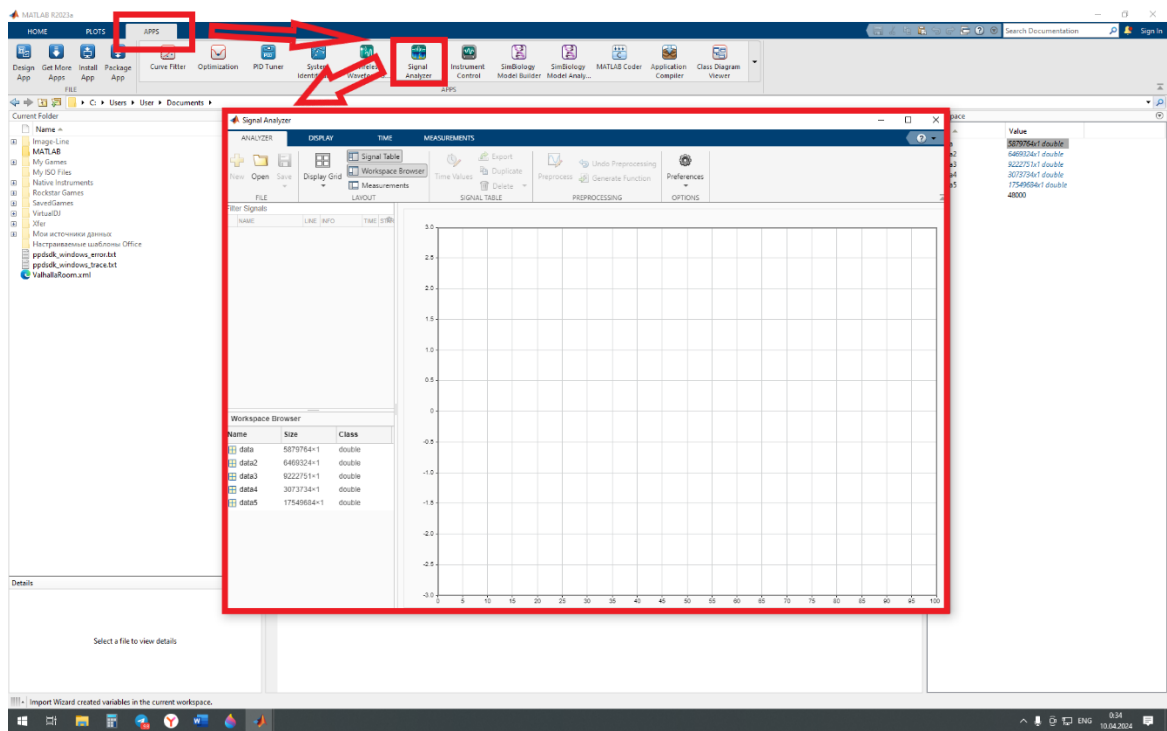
MATLAB R2023a

HOME PLOTS APPS

Search Documentation Sign In

Design App Get More Apps Install App Package App
FILE

Curve Fitter Optimization PID Tuner System Identific... Wireless Wavefo... Signal Analyzer Instrument Control SimBiology Model Builder SimBiology Model Analy... MATLAB Coder Application Compiler Class Diagram Viewer

APPS

C: ▸ Users ▸ User ▸ Documents ▸

Current Folder

Name ▴

Image-Line
MATLAB
My Games
My ISO Files
Native Instruments
Rockstar Games
SavedGames
VirtualDJ
Xfer
Мои источники данных
Настраиваемые шаблоны Office
ppdsdk_windows_error.txt
ppdsdk_windows_trace.txt
ValhallaRoom.xml

Details

Select a file to view details

Import Wizard created variables in the current workspace.

Signal Analyzer

ANALYZER DISPLAY TIME MEASUREMENTS

New Open Save
FILE

Display Grid Signal Table Workspace Browser Measurements
LAYOUT

Time Values Export Duplicate Delete
SIGNAL TABLE

Preprocess Undo Preprocessing Generate Function
PREPROCESSING

Preferences
OPTIONS

Filter Signals

NAME LINE INFO TIME STR

Workspace Browser

| Name | Size | Class |
|---|---|---|
| data | 5879764×1 | double |
| data2 | 6469324×1 | double |
| data3 | 9222751×1 | double |
| data4 | 3073734×1 | double |
| data5 | 17549684×1 | double |

3.0
2.5
2.0
1.5
1.0
0.5
0
-0.5
-1.0
-1.5
-2.0
-2.5
-3.0
0 5 10 15 20 25 30 35 40 45 50 55 60 65 70 75 80 85 90 95 100

pace

Value
5879764x1 double
6469324x1 double
9222751x1 double
3073734x1 double
17549684x1 double
48000

ENG 0:34 10.04.2024